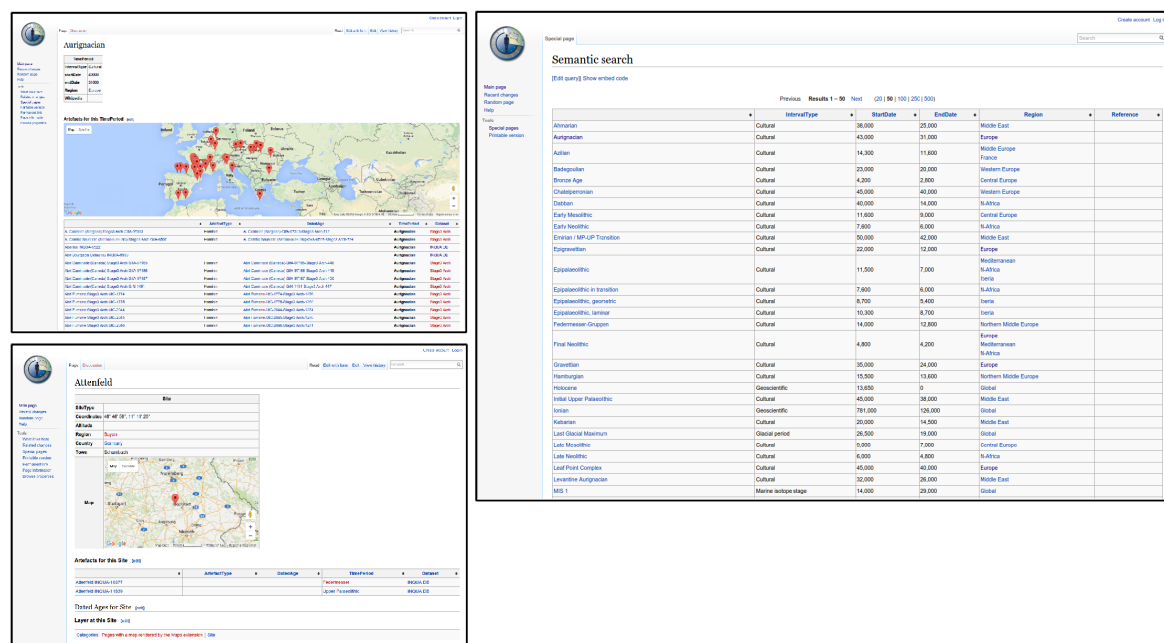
Aurignacian

| TimePeriod | |
|---|---|
| IntervalType | Cultural |
| startDate | 43000 |
| endDate | 31000 |
| Region | Europe |
| Wikipedia | |

Artefacts for this TimePeriod [edit]

Altenfeld

| Site | |
|---|---|
| SiteType | |
| Coordinates | 48° 46' 00", 11° 13' 20" |
| Altitude | |
| Region | Europe |
| Country | Germany |
| Town | Schambach |
| Map | |

Artefacts for this Site [edit]

| | ArtefactType | DateAge | TimePeriod | Dataset |
|---|---|---|---|---|
| Altenfeld INQUA-10277 | | | Federmesser | INQUA DB |
| Altenfeld INQUA-11539 | | | Upper Palaeolithic | INQUA DB |

Dated Ages for Site [edit]

Layer at this Site [edit]

Categories: Pages with a map rendered by the Maps extension | Site

Create account Log in

Special page

Search

Main page
Recent changes
Random page
Help
Tools
Special pages
Printable version

Semantic search

[Edit query] Show embed code

Previous Results 1 – 50 Next (20 | 50 | 100 | 250 | 500)

| | IntervalType | StartDate | EndDate | Region | Reference |
|---|---|---|---|---|---|
| Ahmarian | Cultural | 38,000 | 25,000 | Middle East | |
| Aurignacian | Cultural | 43,000 | 31,000 | Europe | |
| Azilian | Cultural | 14,300 | 11,600 | Middle Europe France | |
| Badegoulian | Cultural | 23,000 | 20,000 | Western Europe | |
| Bronze Age | Cultural | 4,200 | 2,800 | Central Europe | |
| Chatelperronian | Cultural | 45,000 | 40,000 | Western Europe | |
| Dabban | Cultural | 40,000 | 14,000 | N-Africa | |
| Early Mesolithic | Cultural | 11,600 | 9,000 | Central Europe | |
| Early Neolithic | Cultural | 7,600 | 6,000 | N-Africa | |
| Emirian / MP-UP Transition | Cultural | 50,000 | 42,000 | Middle East | |
| Epigravettian | Cultural | 22,000 | 12,000 | Europe | |
| Epipalaeolithic | Cultural | 11,500 | 7,000 | Mediterranean N-Africa Iberia | |
| Epipalaeolithic in transition | Cultural | 7,600 | 6,000 | N-Africa | |
| Epipalaeolithic, geometric | Cultural | 8,700 | 5,400 | Iberia | |
| Epipalaeolithic, laminar | Cultural | 10,300 | 8,700 | Iberia | |
| Federmesser-Gruppen | Cultural | 14,000 | 12,800 | Northern Middle Europe | |
| Final Neolithic | Cultural | 4,800 | 4,200 | Europe Mediterranean N-Africa | |
| Gravettian | Cultural | 35,000 | 24,000 | Europe | |
| Hamburgian | Cultural | 15,500 | 13,600 | Northern Middle Europe | |
| Holocene | Geoscientific | 13,650 | 0 | Global | |
| Initial Upper Palaeolithic | Cultural | 45,000 | 38,000 | Middle East | |
| Ionian | Geoscientific | 781,000 | 126,000 | Global | |
| Kebarian | Cultural | 20,000 | 14,500 | Middle East | |
| Last Glacial Maximum | Glacial period | 26,500 | 19,000 | Global | |
| Late Mesolithic | Cultural | 9,000 | 7,000 | Central Europe | |
| Late Neolithic | Cultural | 6,000 | 4,800 | N-Africa | |
| Leaf Point Complex | Cultural | 45,000 | 40,000 | Europe | |
| Levantine Aurignacian | Cultural | 32,000 | 26,000 | Middle East | |
| MIS 1 | Marine isotope stage | 14,000 | 29,000 | Global | |